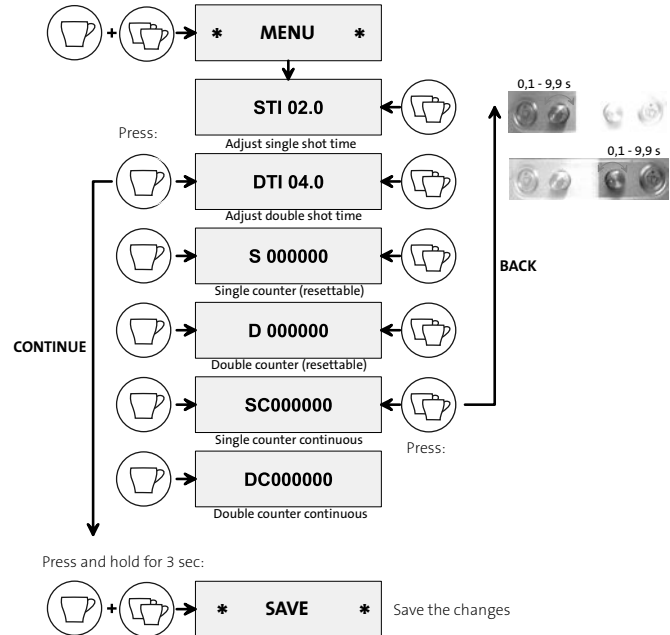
+ * MENU *

STI 02.0
Adjust single shot time

Press:

DTI 04.0
Adjust double shot time

S 000000
Single counter (resettable)

D 000000
Double counter (resettable)

SC000000
Single counter continuous

DC000000
Double counter continuous

CONTINUE

BACK

Press:

0,1 - 9,9 s

0,1 - 9,9 s

Press and hold for 3 sec:

+ * SAVE * Save the changes